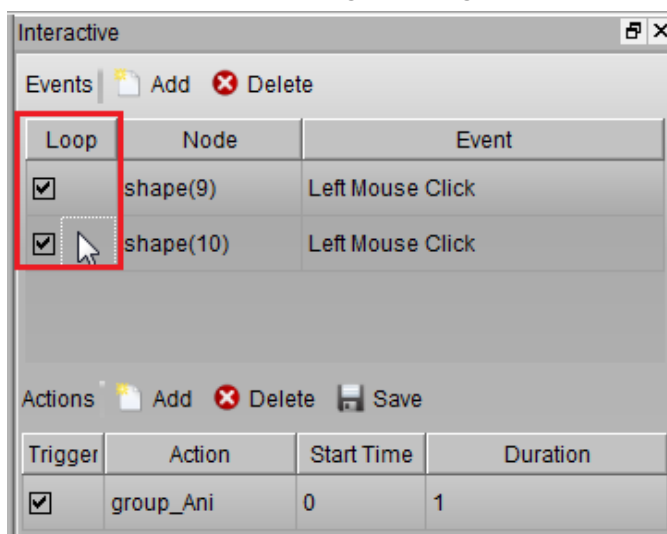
Interactive

Events Add Delete

| Loop | Node | Event |
|---|---|---|
| ☑ | shape(9) | Left Mouse Click |
| ☑ | shape(10) | Left Mouse Click |

Actions Add Delete Save

| Trigger | Action | Start Time | Duration |
|---|---|---|---|
| ☑ | group_Ani | 0 | 1 |